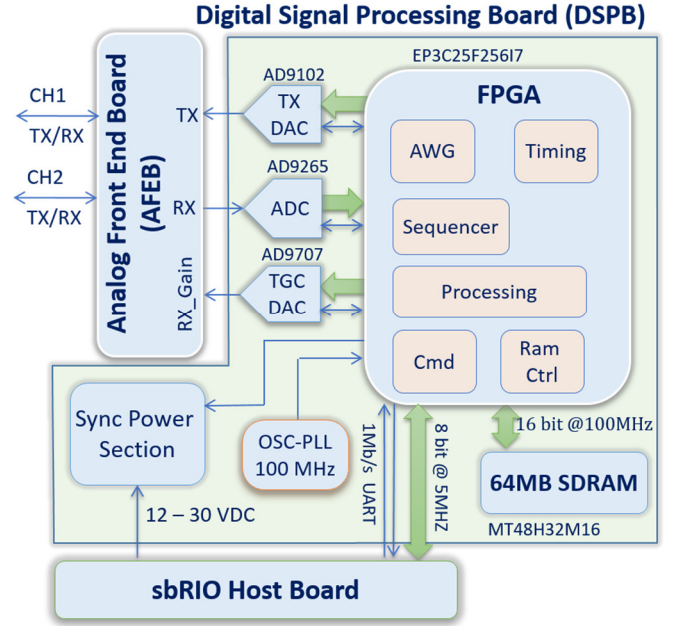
Digital Signal Processing Board (DSPB)

CH1
TX/RX

CH2
TX/RX

Analog Front End Board (AFEB)

TX
RX
RX_Gain

AD9102
TX
DAC

AD9265
ADC

AD9707
TGC
DAC

EP3C25F256I7

FPGA

AWG
Timing
Sequencer
Processing
Cmd
Ram Ctrl

16 bit @100MHz

64MB SDRAM

MT48H32M16

Sync Power Section

OSC-PLL
100 MHz

1Mb/s UART

8 bit @ 5MHZ

12 – 30 VDC

sbRIO Host Board